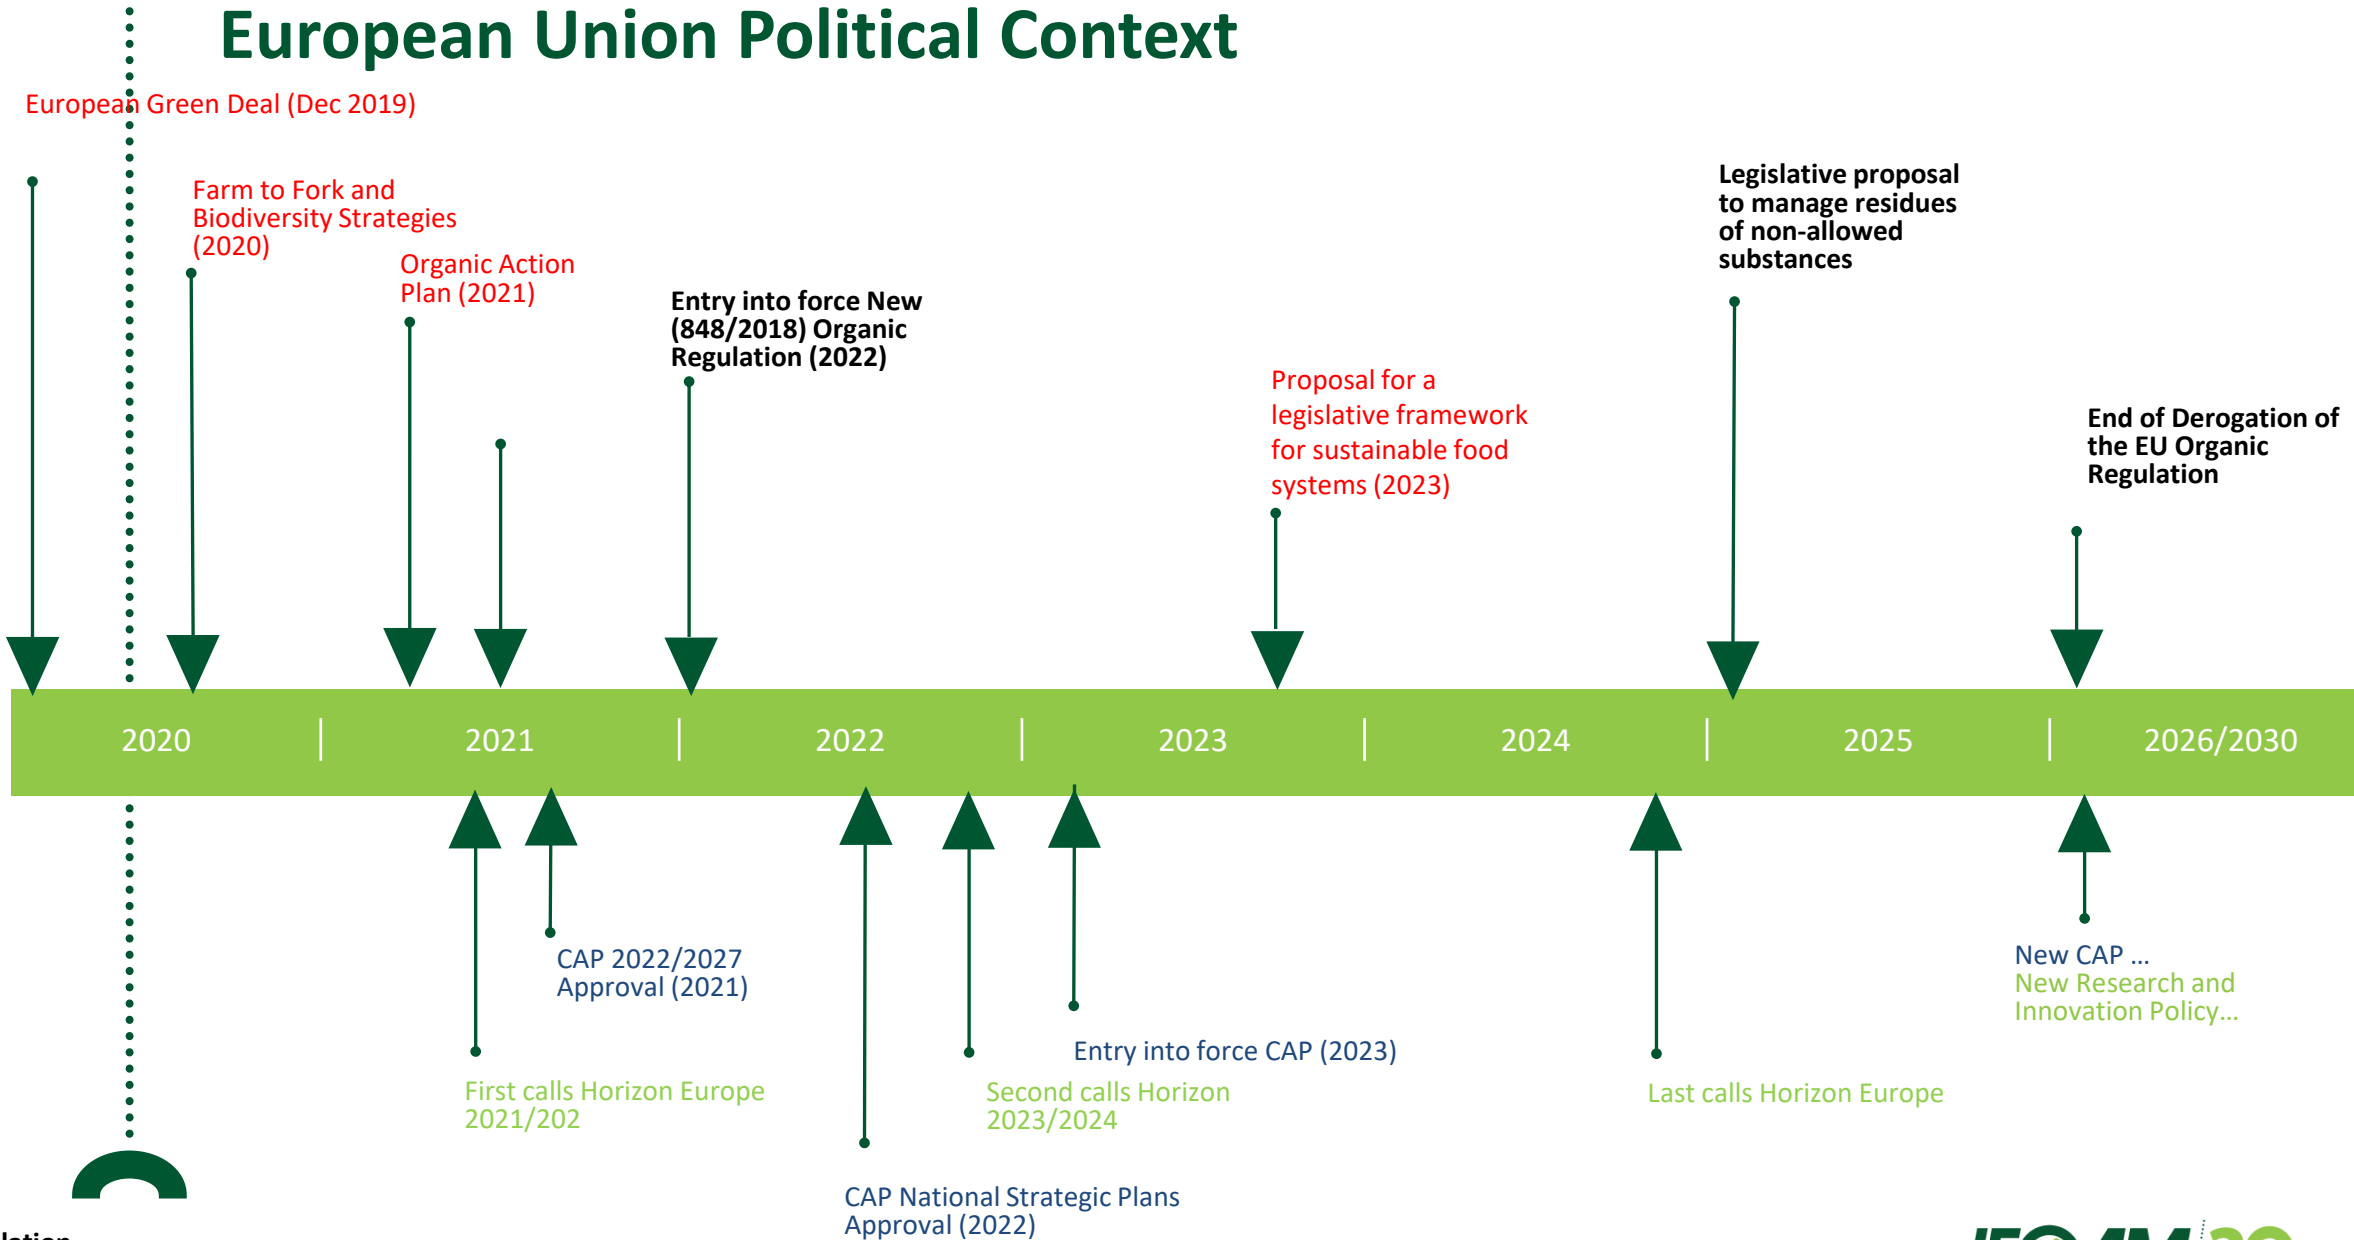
European Union Political Context

European Green Deal (Dec 2019)

Farm to Fork and Biodiversity Strategies (2020)

Organic Action Plan (2021)

Entry into force New (848/2018) Organic Regulation (2022)

Proposal for a legislative framework for sustainable food systems (2023)

Legislative proposal to manage residues of non-allowed substances

End of Derogation of the EU Organic Regulation

| 2020 | 2021 | 2022 | 2023 | 2024 | 2025 | 2026/2030 |
|---|---|---|---|---|---|---|

CAP 2022/2027 Approval (2021)

First calls Horizon Europe 2021/202

Entry into force CAP (2023)

Second calls Horizon 2023/2024

CAP National Strategic Plans Approval (2022)

Last calls Horizon Europe

New CAP ...
New Research and Innovation Policy...

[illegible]lation

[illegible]